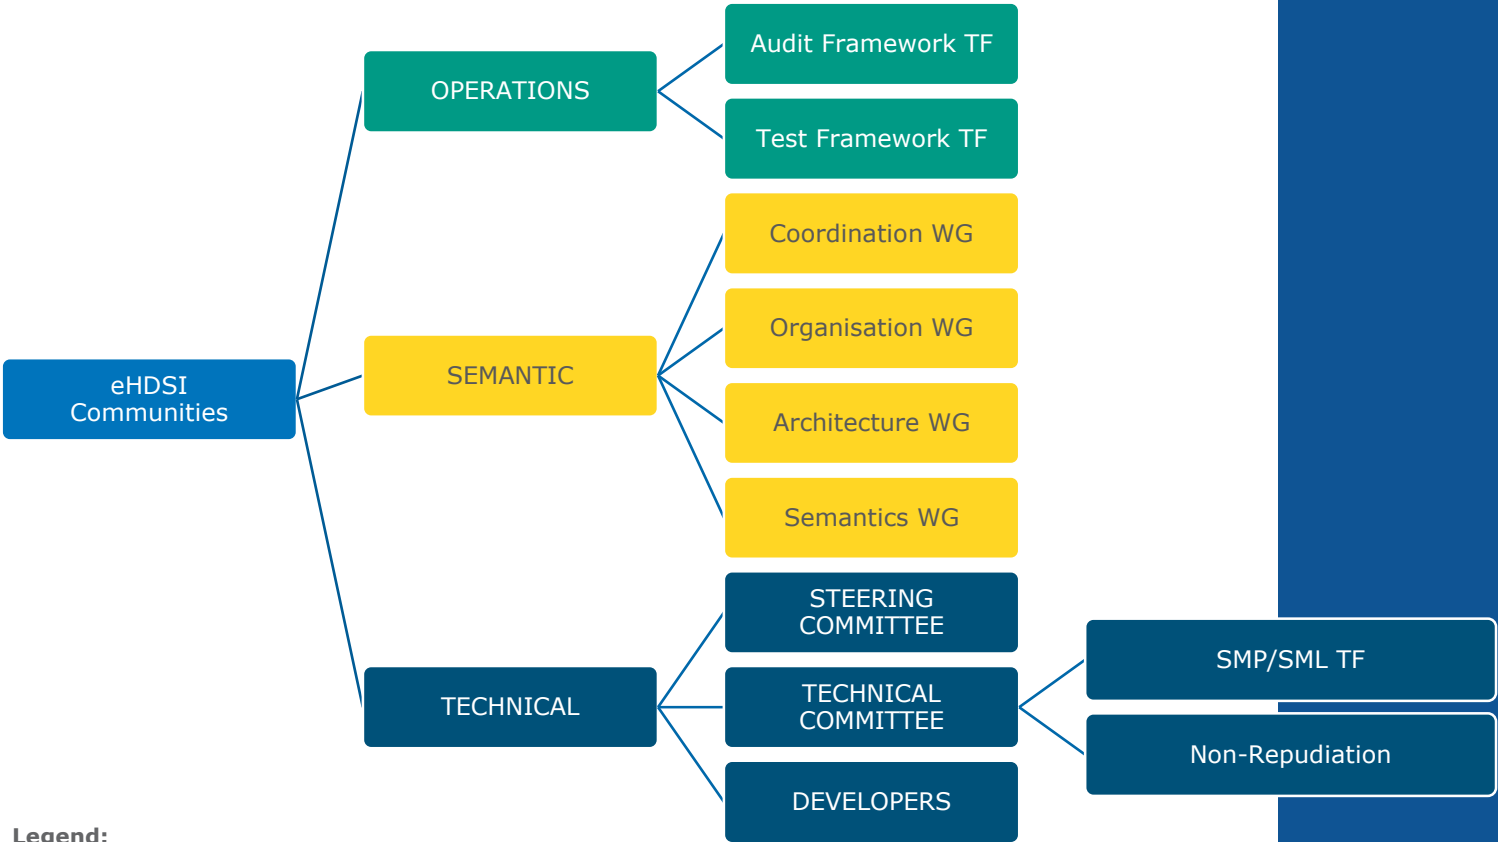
eHDSI Communities

OPERATIONS

Audit Framework TF

Test Framework TF

SEMANTIC

Coordination WG

Organisation WG

Architecture WG

Semantics WG

TECHNICAL

STEERING COMMITTEE

TECHNICAL COMMITTEE

DEVELOPERS

SMP/SML TF

Non-Repudiation

Legend: